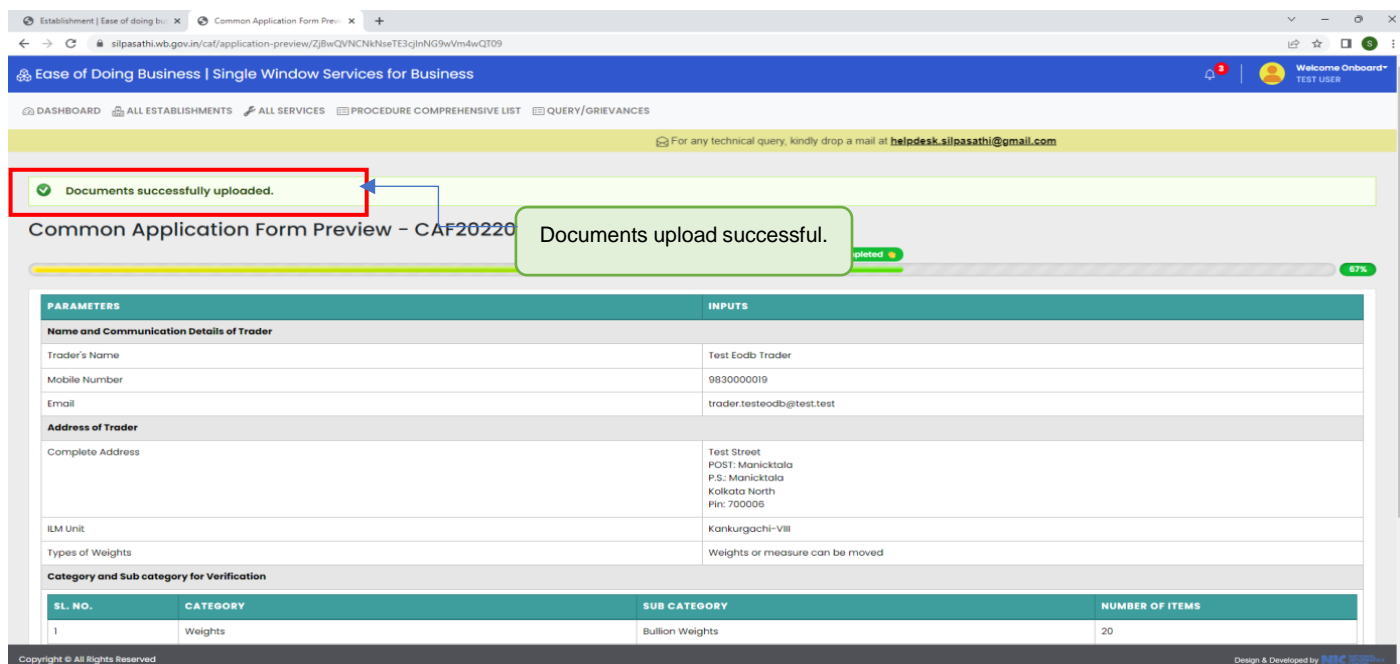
Establishment | Ease of doing bu ×   Common Application Form Prev ×   +

silpasathi.wb.gov.in/caf/application-preview/ZjBwQVNCNkNseTE3cjlnNG9wVm4wQT09

Ease of Doing Business | Single Window Services for Business

3

Welcome Onboard
TEST USER

DASHBOARD   ALL ESTABLISHMENTS   ALL SERVICES   PROCEDURE COMPREHENSIVE LIST   QUERY/GRIEVANCES

For any technical query, kindly drop a mail at helpdesk.silpasathi@gmail.com

Documents successfully uploaded.

Common Application Form Preview - CAF20220

Documents upload successful.

pleted

67%

| PARAMETERS | INPUTS |
|---|---|
| Name and Communication Details of Trader | |
| Trader's Name | Test Eodb Trader |
| Mobile Number | 9830000019 |
| Email | trader.testeodb@test.test |
| Address of Trader | |
| Complete Address | Test Street POST: Manicktala P.S.: Manicktala Kolkata North Pin: 700006 |
| ILM Unit | Kankurgachi-VIII |
| Types of Weights | Weights or measure can be moved |
| Category and Sub category for Verification | |

| SL. NO. | CATEGORY | SUB CATEGORY | NUMBER OF ITEMS |
|---|---|---|---|
| 1 | Weights | Bullion Weights | 20 |

Copyright © All Rights Reserved

Design & Developed by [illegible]